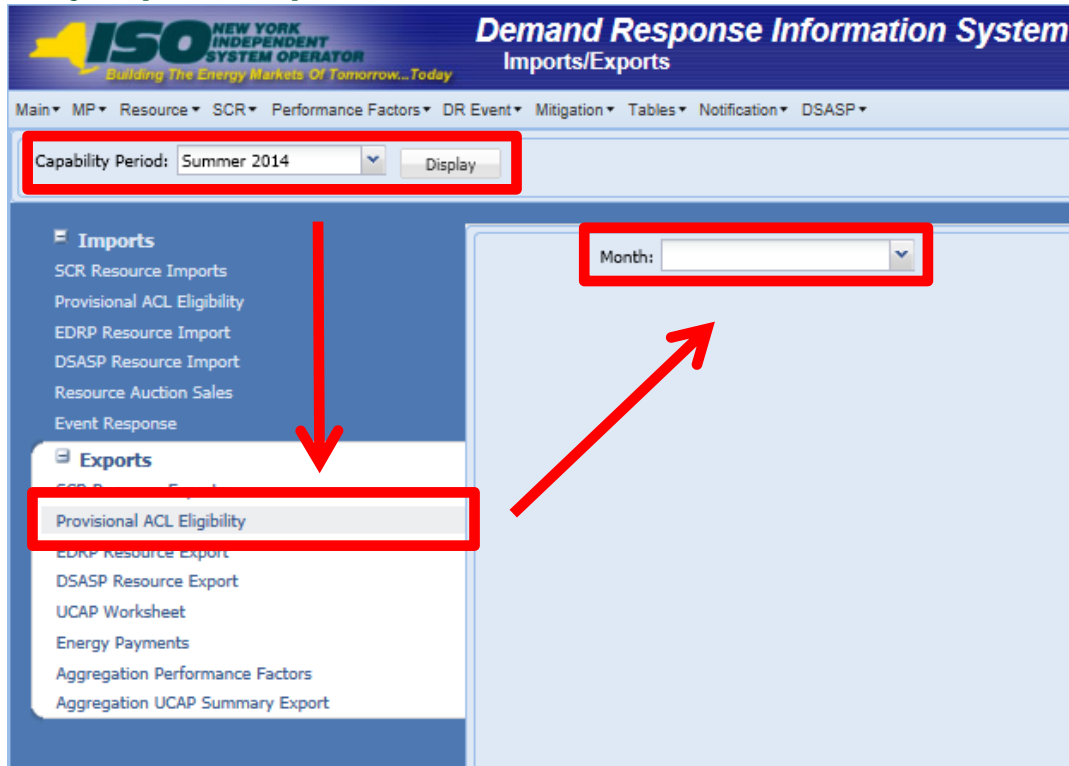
ISO NEW YORK INDEPENDENT SYSTEM OPERATOR
Building The Energy Markets Of Tomorrow...Today

Demand Response Information System
Imports/Exports

Main ▾ MP ▾ Resource ▾ SCR ▾ Performance Factors ▾ DR Event ▾ Mitigation ▾ Tables ▾ Notification ▾ DSASP ▾

Capability Period: Summer 2014 Display

Imports
SCR Resource Imports
Provisional ACL Eligibility
EDRP Resource Import
DSASP Resource Import
Resource Auction Sales
Event Response

Exports
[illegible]
Provisional ACL Eligibility
EDRP Resource Export
DSASP Resource Export
UCAP Worksheet
Energy Payments
Aggregation Performance Factors
Aggregation UCAP Summary Export

Month: